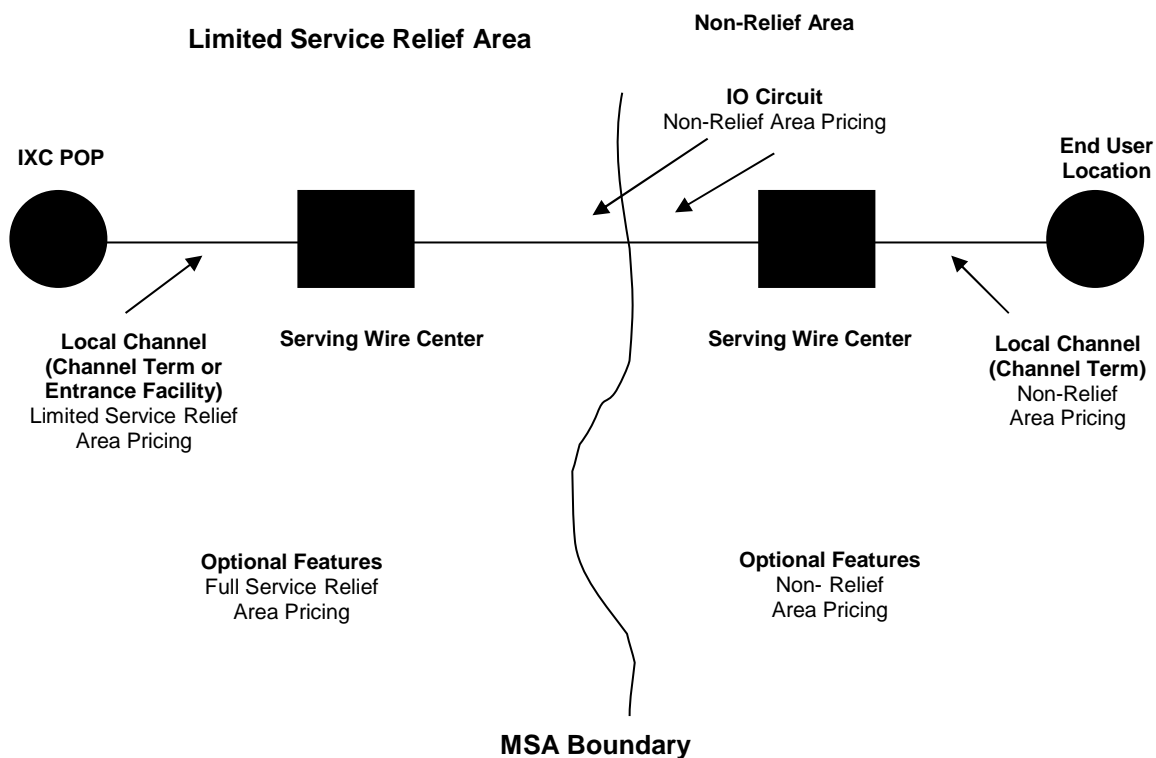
Non-Relief Area

Limited Service Relief Area

IO Circuit
Non-Relief Area Pricing

IXC POP

End User Location

Local Channel (Channel Term or Entrance Facility)
Limited Service Relief Area Pricing

Serving Wire Center

Serving Wire Center

Local Channel (Channel Term)
Non-Relief Area Pricing

Optional Features
Full Service Relief Area Pricing

Optional Features
Non- Relief Area Pricing

MSA Boundary